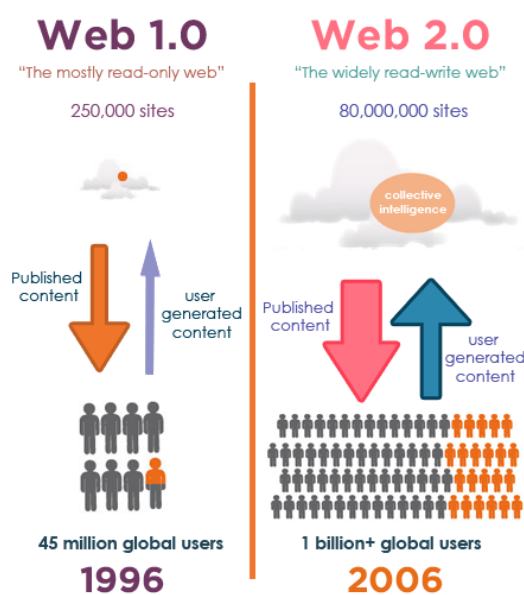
Web 1.0
"The mostly read-only web"
250,000 sites

Published content

user generated content

45 million global users
1996

Web 2.0
"The widely read-write web"
80,000,000 sites

collective intelligence

Published content

user generated content

1 billion+ global users
2006